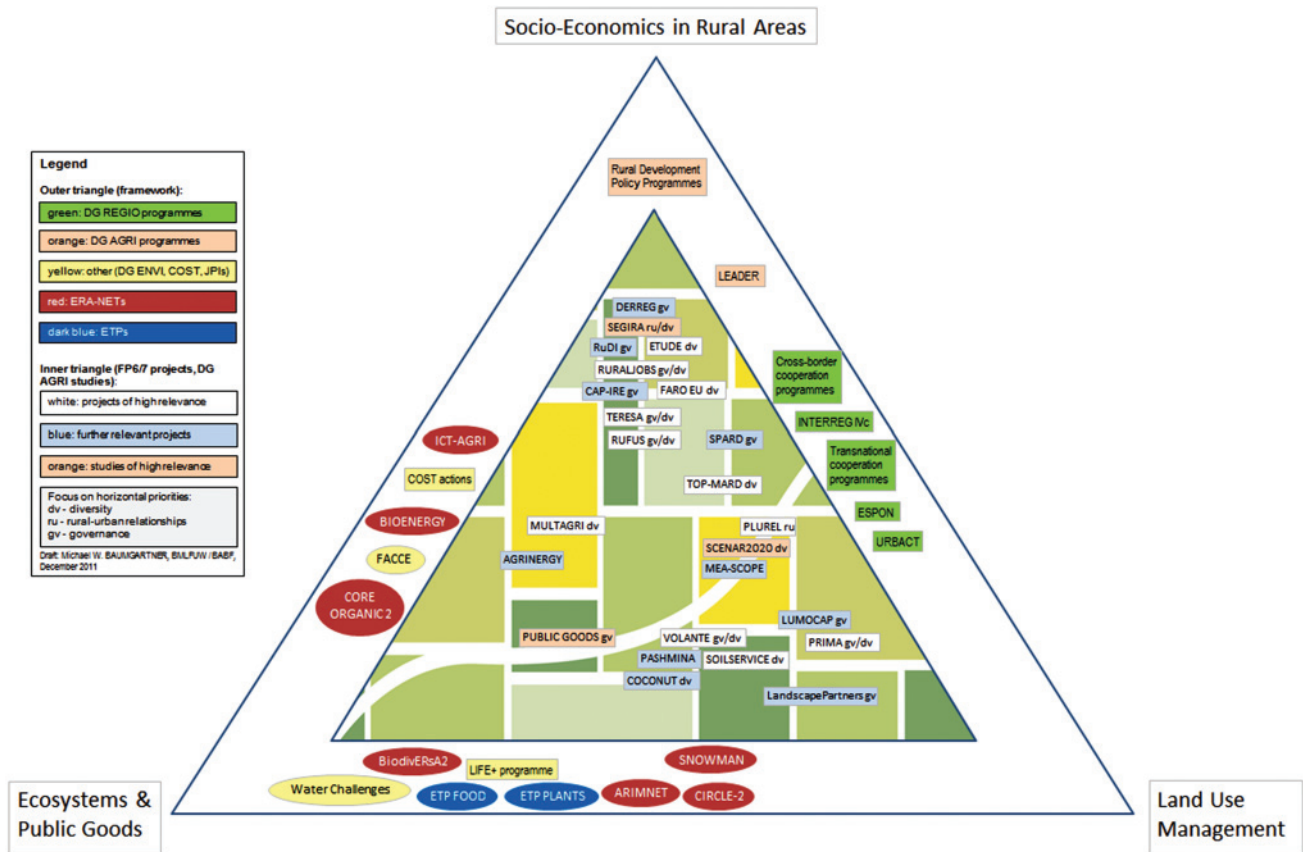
Socio-Economics in Rural Areas

Legend

Outer triangle (framework):

green: DG REGIO programmes

orange: DG AGRI programmes

yellow: other (DG ENVI, COST, JPIs)

red: ERA-NETs

dark blue: ETPs

Inner triangle (FP6/7 projects, DG AGRI studies):

white: projects of high relevance

blue: further relevant projects

orange: studies of high relevance

Focus on horizontal priorities:
dv - diversity
ru - rural-urban relationships
gv - governance

Draft: Michael W. BAUMGARTNER, BMLFUW / BABF, December 2011

Rural Development Policy Programmes

LEADER

DERREG gv

SEGIRA ru/dv

RuDI gv

ETUDE dv

RURALJOBS gv/dv

CAP-IRE gv

FARO EU dv

TERESA gv/dv

RUFUS gv/dv

SPARD gv

TOP-MARD dv

Cross-border cooperation programmes

INTERREG IVc

Transnational cooperation programmes

ESPON

URBACT

ICT-AGRI

COST actions

BIOENERGY

FACCE

CORE ORGANIC 2

MULTAGRI dv

AGRINERGY

PLUREL ru

SCENAR2020 dv

MEA-SCOPE

LUMOCAP gv

PRIMA gv/dv

PUBLIC GOODS gv

VOLANTE gv/dv

PASHMINA

SOILSERVICE dv

COCONUT dv

LandscapePartners gv

BiodivERsA2

LIFE+ programme

SNOWMAN

Water Challenges

ETP FOOD

ETP PLANTS

ARIMNET

CIRCLE-2

Ecosystems & Public Goods

Land Use Management